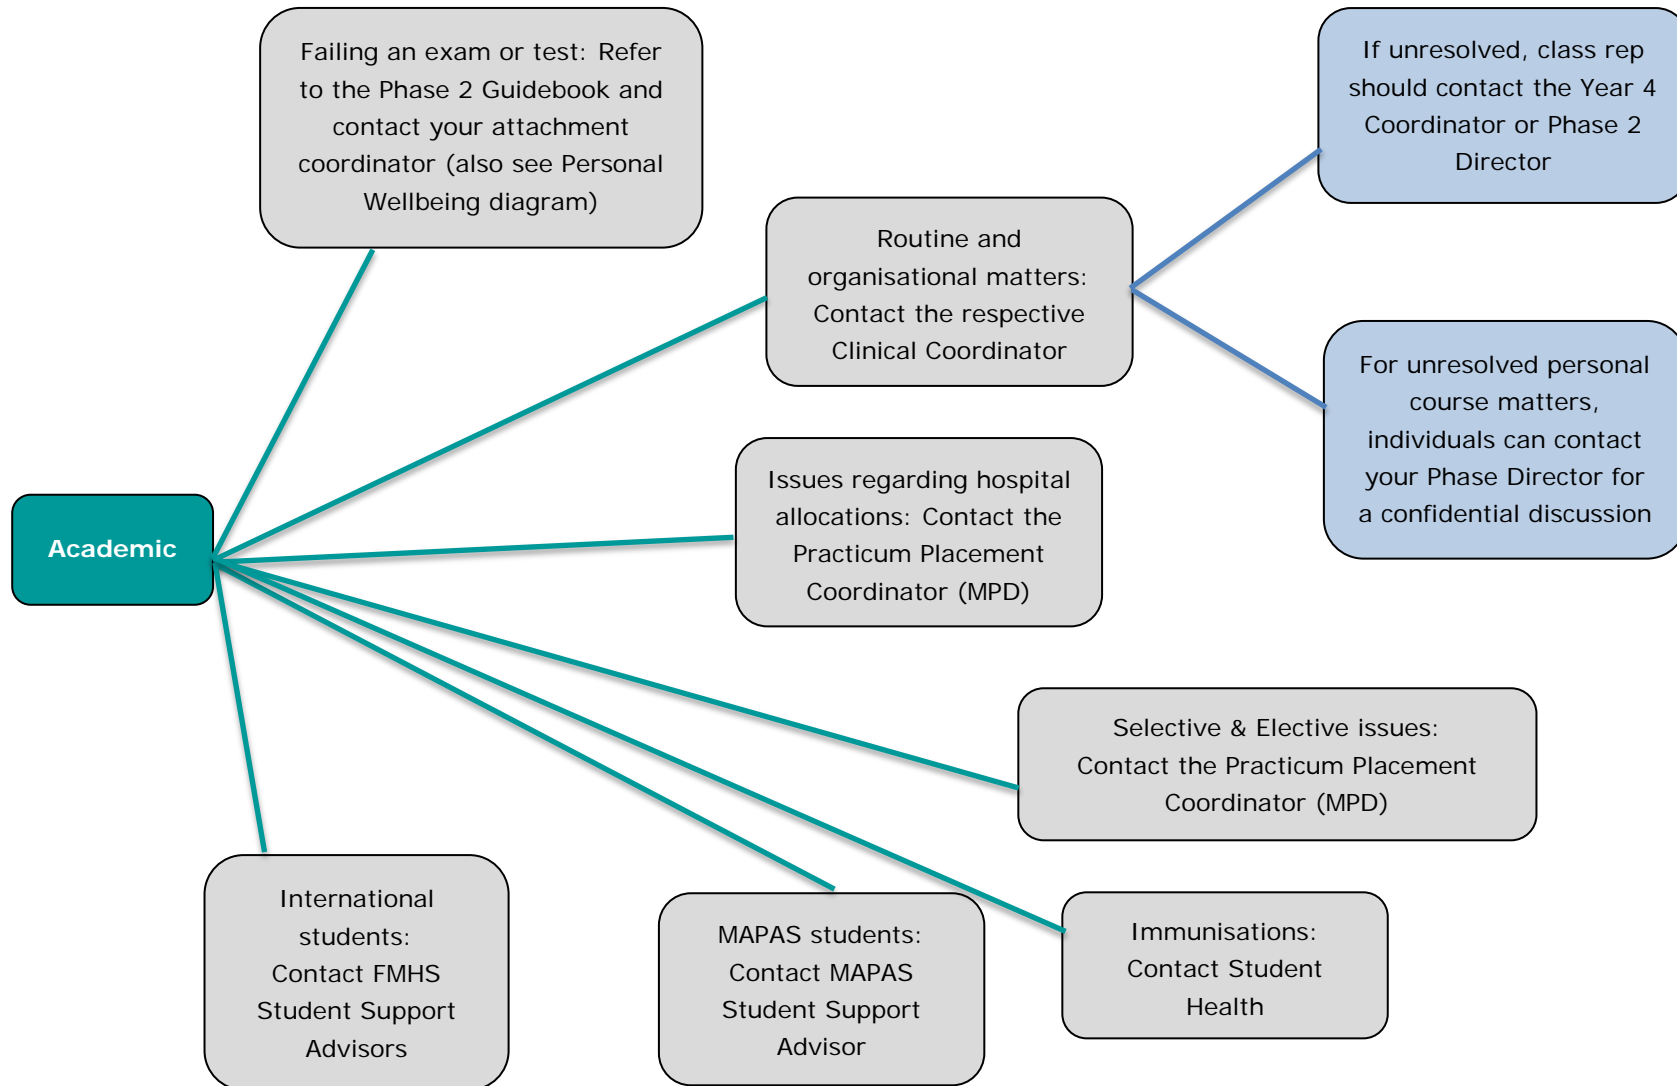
Academic

Failing an exam or test: Refer to the Phase 2 Guidebook and contact your attachment coordinator (also see Personal Wellbeing diagram)

Routine and organisational matters: Contact the respective Clinical Coordinator

If unresolved, class rep should contact the Year 4 Coordinator or Phase 2 Director

For unresolved personal course matters, individuals can contact your Phase Director for a confidential discussion

Issues regarding hospital allocations: Contact the Practicum Placement Coordinator (MPD)

Selective & Elective issues: Contact the Practicum Placement Coordinator (MPD)

International students: Contact FMHS Student Support Advisors

MAPAS students: Contact MAPAS Student Support Advisor

Immunisations: Contact Student Health